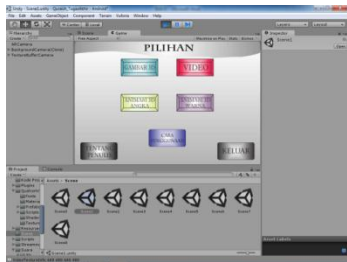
File Edit Assets GameObject Component Terrain Window Help

Hierarchy
Scene Game

PILIHAN

GAMBAR 3D

VIDEO

ANIMASI 3D ANGKA

ANIMASI 3D HURUF

CARA

TENTANG PENULIS

KELUAR

Inspector

Project Console

Assets > Scene

Scene1 Scene2 Scene3 Scene4 Scene5 Scene6 Scene7 Scene8 Scene9